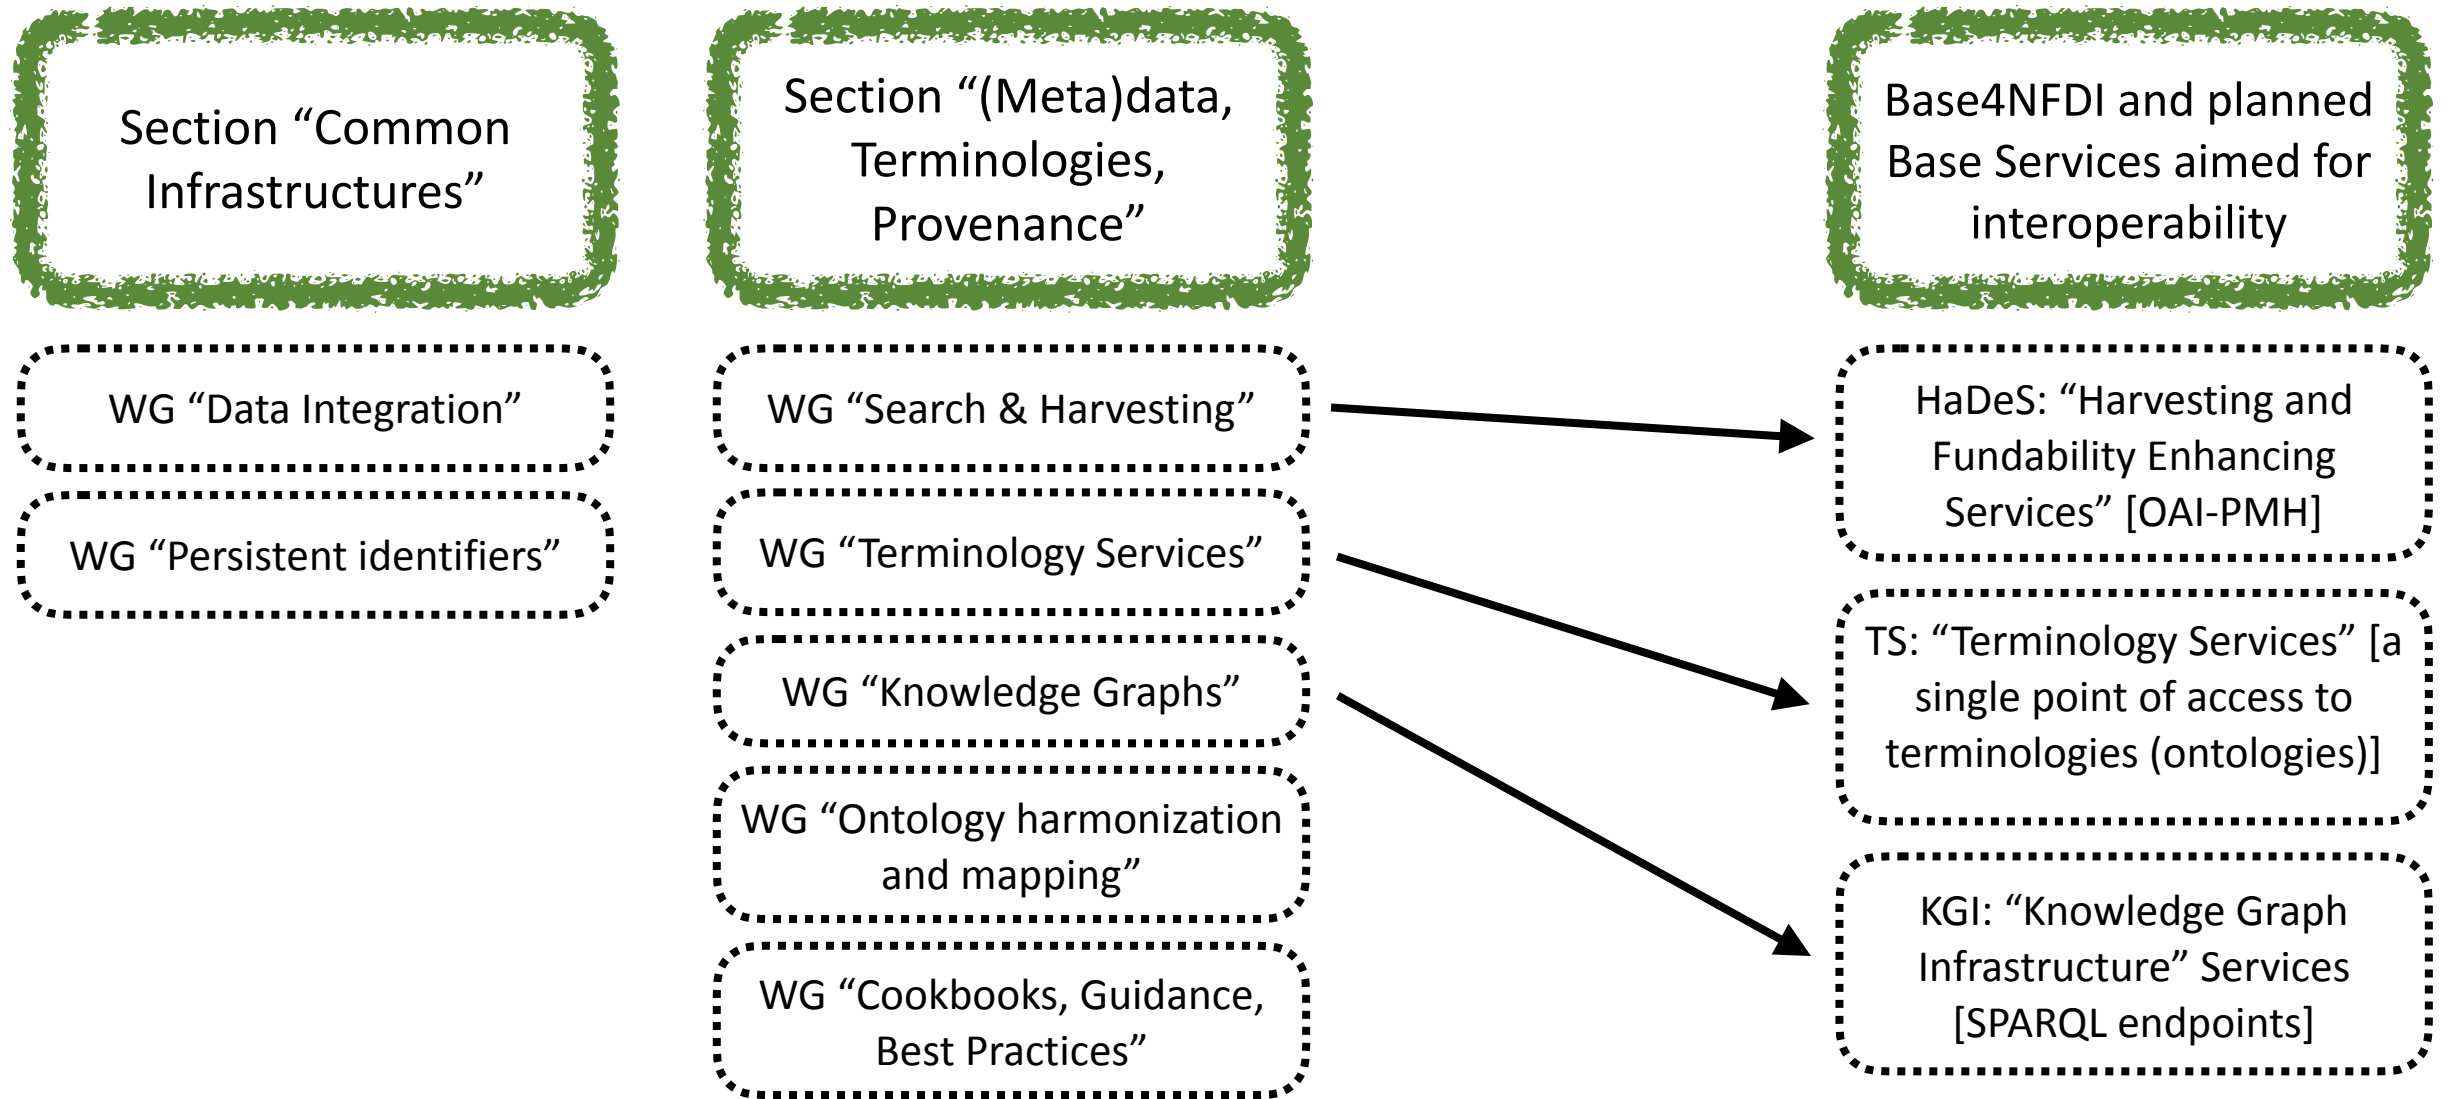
Section “Common Infrastructures”

WG “Data Integration”

WG “Persistent identifiers”

Section “(Meta)data, Terminologies, Provenance”

WG “Search & Harvesting”

WG “Terminology Services”

WG “Knowledge Graphs”

WG “Ontology harmonization and mapping”

WG “Cookbooks, Guidance, Best Practices”

Base4NFDI and planned Base Services aimed for interoperability

HaDeS: “Harvesting and Fundability Enhancing Services” [OAI-PMH]

TS: “Terminology Services” [a single point of access to terminologies (ontologies)]

KGI: “Knowledge Graph Infrastructure” Services [SPARQL endpoints]